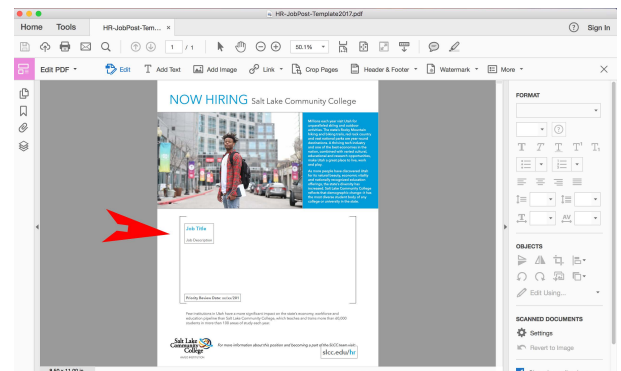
HR-JobPost-Template2017.pdf

Home Tools HR-JobPost-Tem... ×

Sign In

1 / 1

50.1%

Edit PDF

Edit Add Text Add Image Link Crop Pages Header & Footer Watermark More

NOW HIRING Salt Lake Community College

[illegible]

Job Title

Job Description

Priority Review Date: xx/xx/201

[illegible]

Salt Lake Community College

For more information about this position and becoming a part of the SLCC team visit:

slcc.edu/hr

FORMAT

OBJECTS

Edit Using...

SCANNED DOCUMENTS

Settings

Revert to Image